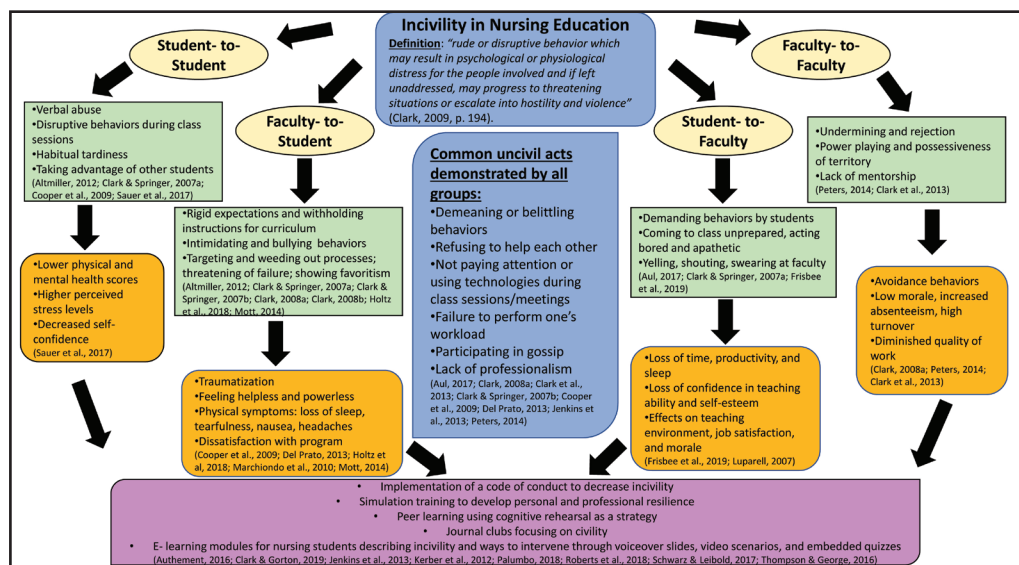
Incivility in Nursing Education

Definition: "rude or disruptive behavior which may result in psychological or physiological distress for the people involved and if left unaddressed, may progress to threatening situations or escalate into hostility and violence" (Clark, 2009, p. 194).

Student- to-Student

•Verbal abuse
•Disruptive behaviors during class sessions
•Habitual tardiness
•Taking advantage of other students
(Altmiller, 2012; Clark & Springer, 2007a; Cooper et al., 2009; Sauer et al., 2017)

•Lower physical and mental health scores
•Higher perceived stress levels
•Decreased self-confidence
(Sauer et al., 2017)

Faculty- to-Student

•Rigid expectations and withholding instructions for curriculum
•Intimidating and bullying behaviors
•Targeting and weeding out processes; threatening of failure; showing favoritism
(Altmiller, 2012; Clark & Springer, 2007a; Clark & Springer, 2007b; Clark, 2008a; Clark, 2008b; Holtz et al., 2018; Mott, 2014)

•Traumatization
•Feeling helpless and powerless
•Physical symptoms: loss of sleep, tearfulness, nausea, headaches
•Dissatisfaction with program
(Cooper et al., 2009; Del Prato, 2013; Holtz et al, 2018; Marchiondo et al., 2010; Mott, 2014)

Common uncivil acts demonstrated by all groups:
•Demeaning or belittling behaviors
•Refusing to help each other
•Not paying attention or using technologies during class sessions/meetings
•Failure to perform one's workload
•Participating in gossip
•Lack of professionalism
(Aul, 2017; Clark, 2008a; Clark et al., 2013; Clark & Springer, 2007b; Cooper et al., 2009; Del Prato, 2013; Jenkins et al., 2013; Peters, 2014)

Student- to-Faculty

•Demanding behaviors by students
•Coming to class unprepared, acting bored and apathetic
•Yelling, shouting, swearing at faculty
(Aul, 2017; Clark & Springer, 2007a; Frisbee et al., 2019)

•Loss of time, productivity, and sleep
•Loss of confidence in teaching ability and self-esteem
•Effects on teaching environment, job satisfaction, and morale
(Frisbee et al., 2019; Luparell, 2007)

Faculty- to-Faculty

•Undermining and rejection
•Power playing and possessiveness of territory
•Lack of mentorship
(Peters, 2014; Clark et al., 2013)

•Avoidance behaviors
•Low morale, increased absenteeism, high turnover
•Diminished quality of work
(Clark, 2008a; Peters, 2014; Clark et al., 2013)

• Implementation of a code of conduct to decrease incivility
• Simulation training to develop personal and professional resilience
• Peer learning using cognitive rehearsal as a strategy
• Journal clubs focusing on civility
• E- learning modules for nursing students describing incivility and ways to intervene through voiceover slides, video scenarios, and embedded quizzes
(Authement, 2016; Clark & Gorton, 2019; Jenkins et al., 2013; Kerber et al., 2012; Palumbo, 2018; Roberts et al., 2018; Schwarz & Leibold, 2017; Thompson & George, 2016)